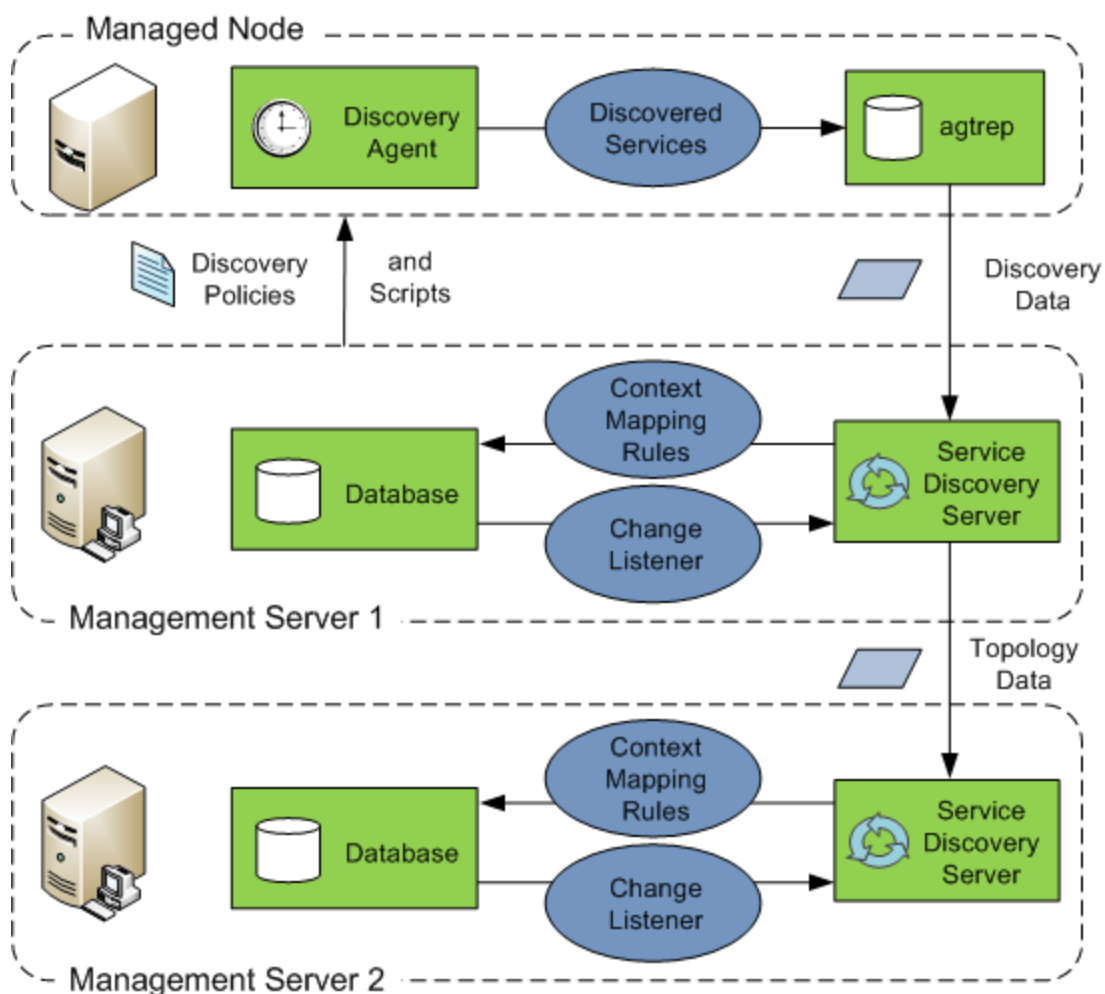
Managed Node

Discovery Agent

Discovered Services

agtrep

Discovery Policies

and Scripts

Discovery Data

Context Mapping Rules

Database

Change Listener

Service Discovery Server

Management Server 1

Topology Data

Context Mapping Rules

Database

Change Listener

Service Discovery Server

Management Server 2